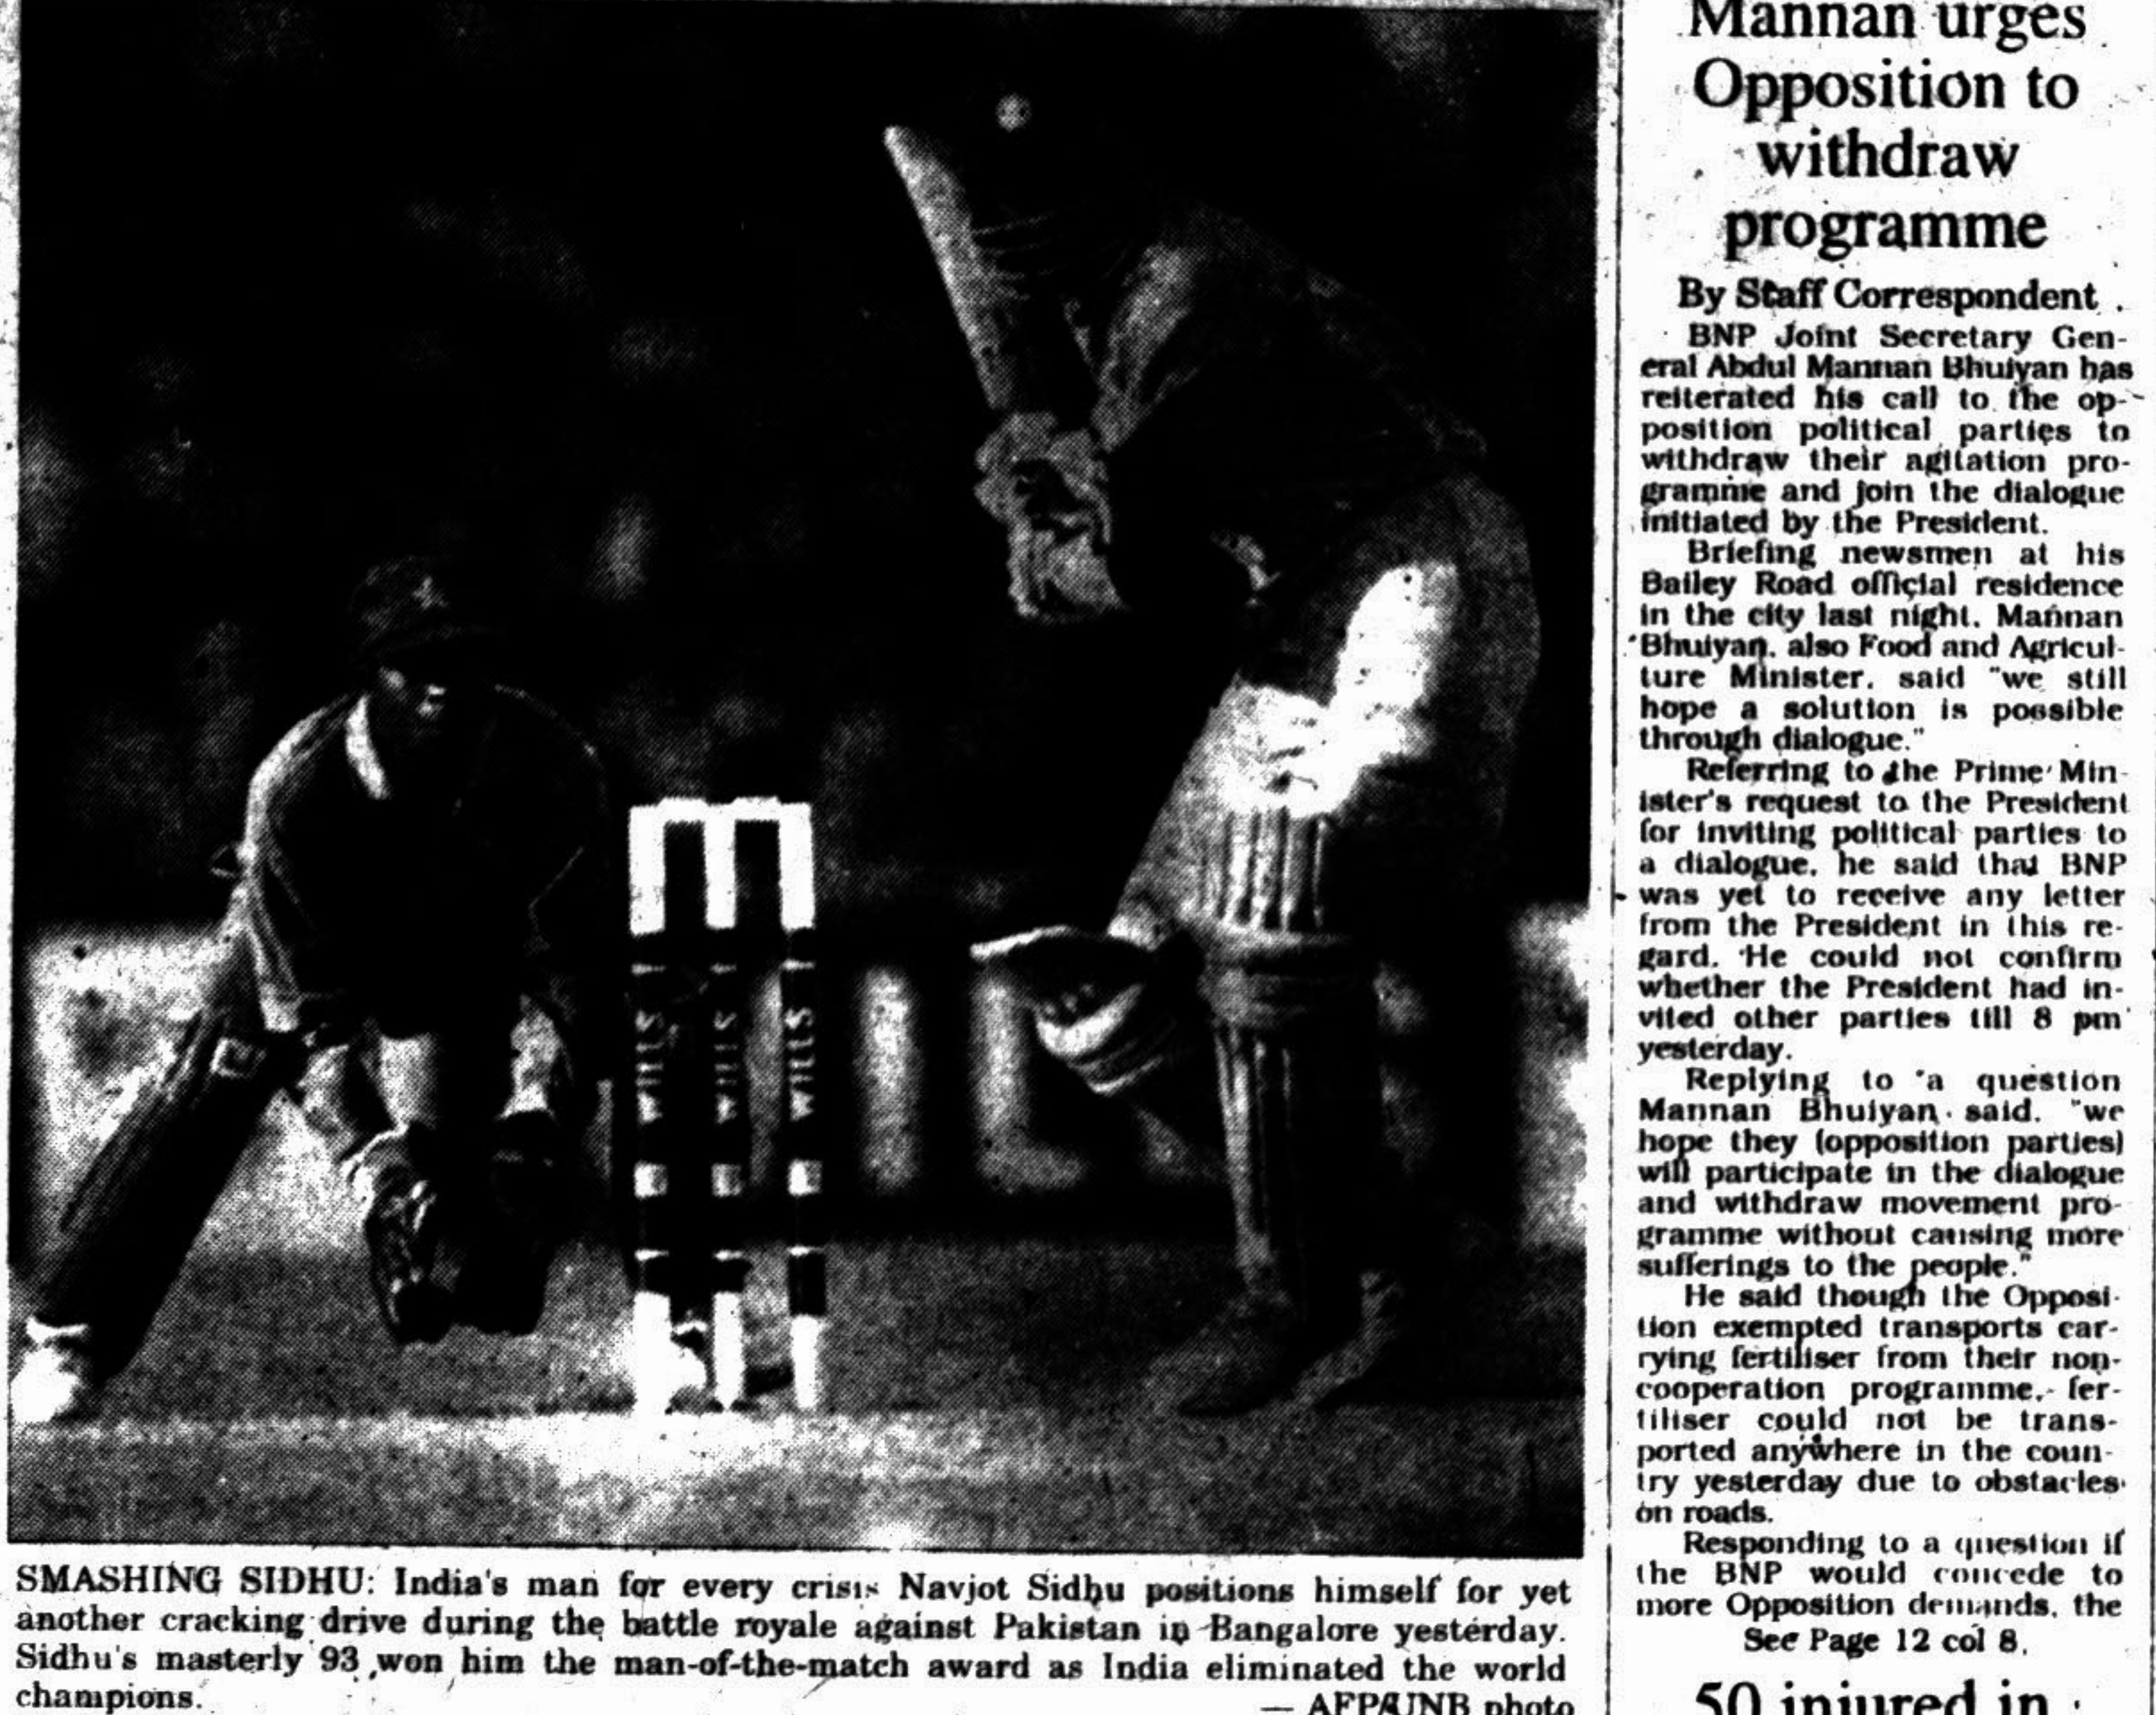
WILLS WILLS WILLS

SMASHING SIDHU: India's man for every crisis Navjot Sidhu positions himself for yet another cracking drive during the battle royale against Pakistan in Bangalore yesterday. Sidhu's masterly 93 won him the man-of-the-match award as India eliminated the world champions.

— AFP/UNB photo

Mannan urges Opposition to withdraw programme

By Staff Correspondent

BNP Joint Secretary General Abdul Mannan Bhuiyan has reiterated his call to the opposition political parties to withdraw their agitation programme and join the dialogue initiated by the President.

Briefing newsmen at his Bailey Road official residence in the city last night, Mannan Bhuiyan, also Food and Agriculture Minister, said "we still hope a solution is possible through dialogue."

Referring to the Prime Minister's request to the President for inviting political parties to a dialogue, he said that BNP was yet to receive any letter from the President in this regard. He could not confirm whether the President had invited other parties till 8 pm yesterday.

Replying to a question Mannan Bhuiyan said, "we hope they (opposition parties) will participate in the dialogue and withdraw movement programme without causing more sufferings to the people."

He said though the Opposition exempted transports carrying fertiliser from their noncooperation programme, fertiliser could not be transported anywhere in the country yesterday due to obstacles on roads.

Responding to a question if the BNP would concede to more Opposition demands, the

See Page 12 col 8.

50 injured in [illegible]